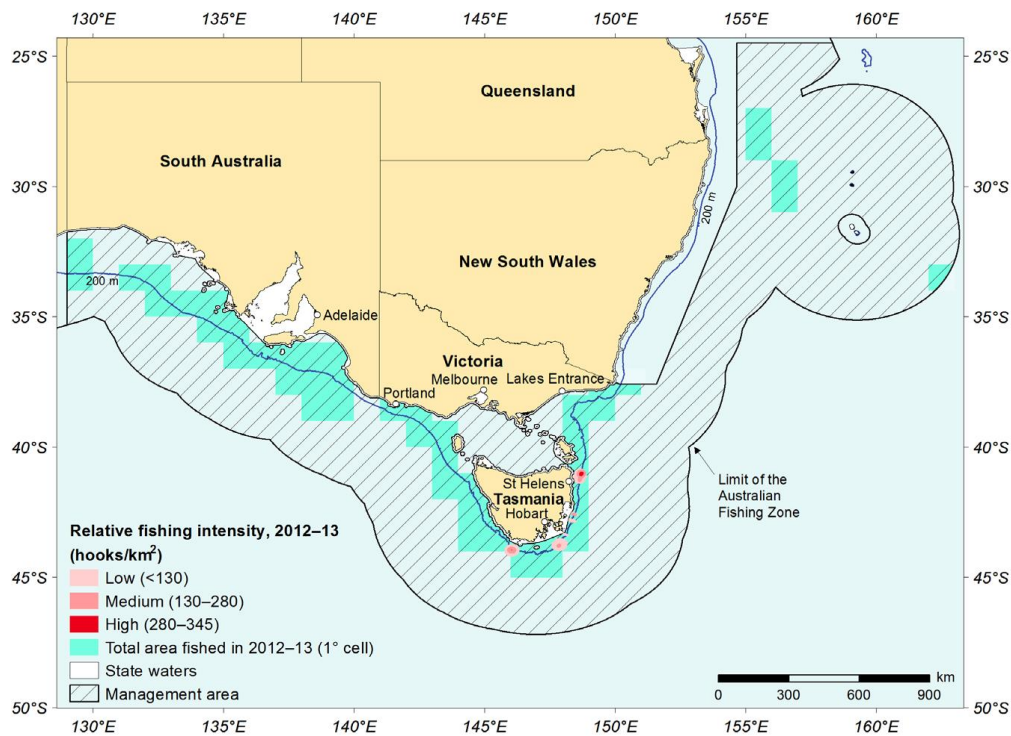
130°E 135°E 140°E 145°E 150°E 155°E 160°E

25°S
30°S
35°S
40°S
45°S
50°S

25°S
30°S
35°S
40°S
45°S
50°S

130°E 135°E 140°E 145°E 150°E 155°E 160°E

Queensland

South Australia

New South Wales

200 m

200 m

Adelaide

Victoria

Melbourne

Lakes Entrance

Portland

St Helens

Tasmania

Hobart

Limit of the Australian Fishing Zone

Relative fishing intensity, 2012–13 (hooks/km$^2$)

Low (<130)

Medium (130–280)

High (280–345)

Total area fished in 2012–13 (1° cell)

State waters

Management area

km
0 300 600 900